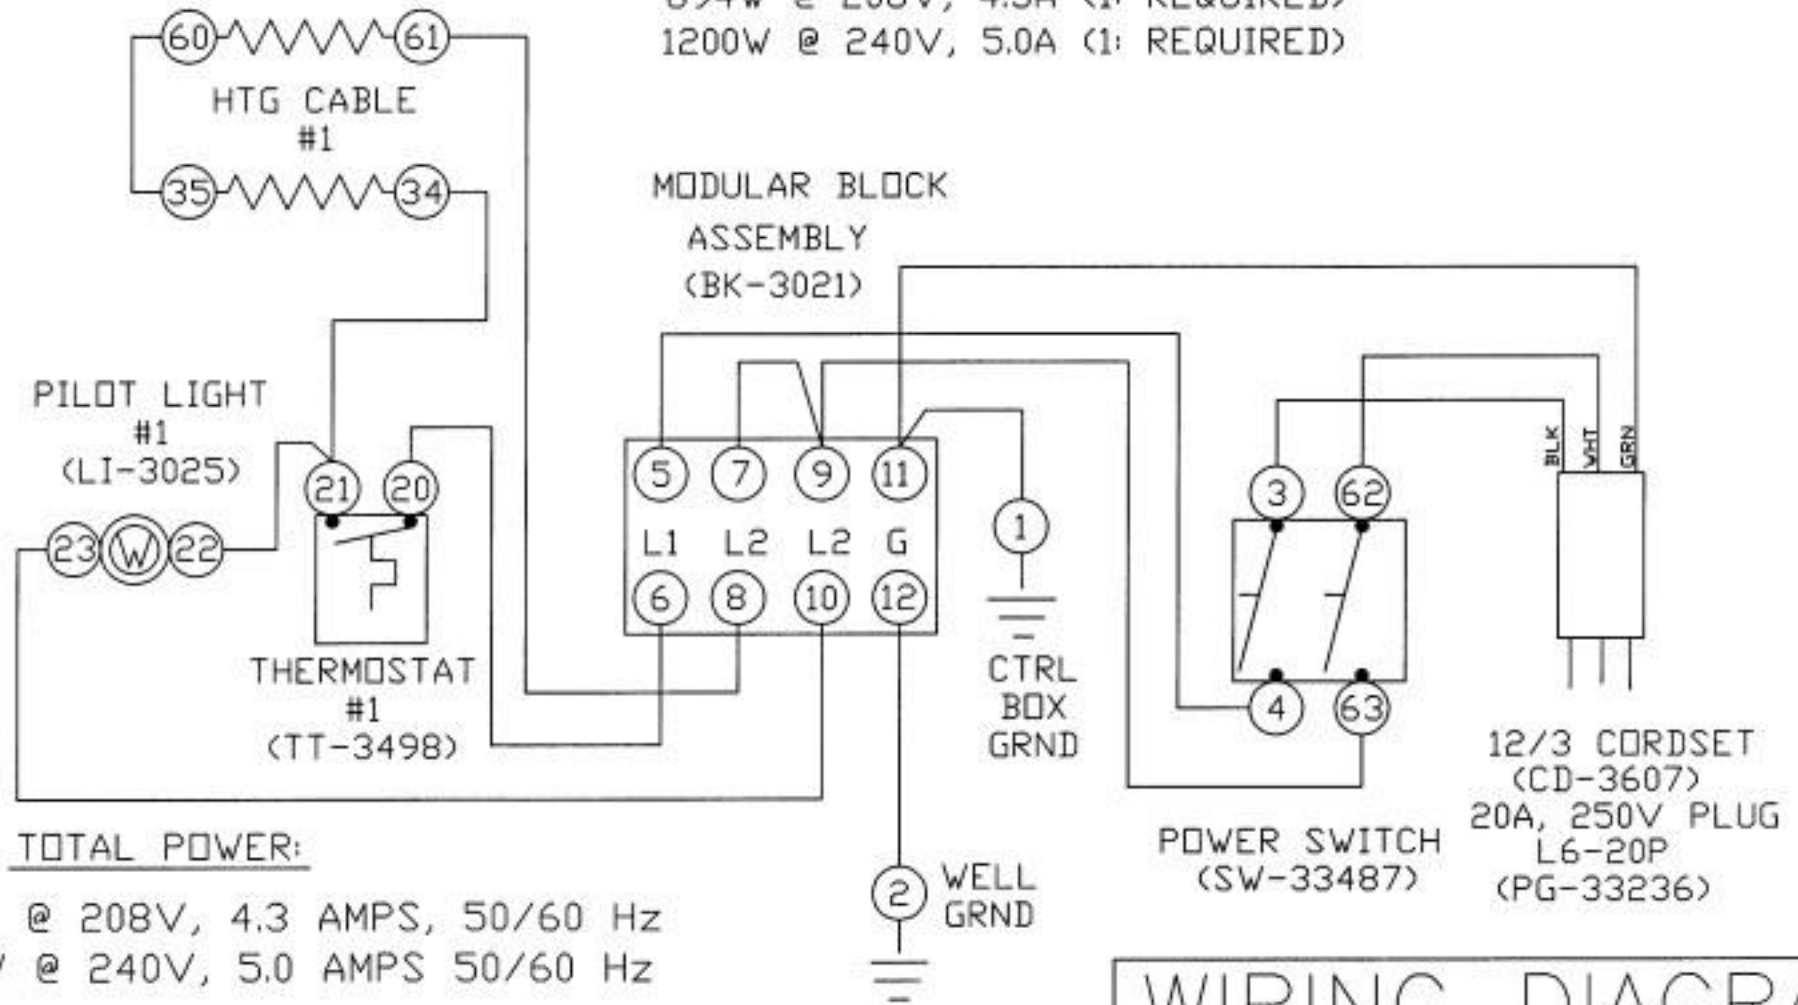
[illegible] @ 208V, 4.3A (1: REQUIRED)
1200W @ 240V, 5.0A (1: REQUIRED)

60 61
HTG CABLE #1
35 34

MODULAR BLOCK ASSEMBLY (BK-3021)

PILOT LIGHT #1 (LI-3025)

23 W 22

21 20

THERMOSTAT #1 (TT-3498)

5 7 9 11
L1 L2 L2 G
6 8 10 12

1
CTRL BOX GRND

2 WELL GRND

3 62
4 63

POWER SWITCH (SW-33487)

BLK WHT GRN

12/3 CORDSET (CD-3607)
20A, 250V PLUG L6-20P (PG-33236)

TOTAL POWER:
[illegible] @ 208V, 4.3 AMPS, 50/60 Hz
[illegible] @ 240V, 5.0 AMPS 50/60 Hz

WIRING DIAGR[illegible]